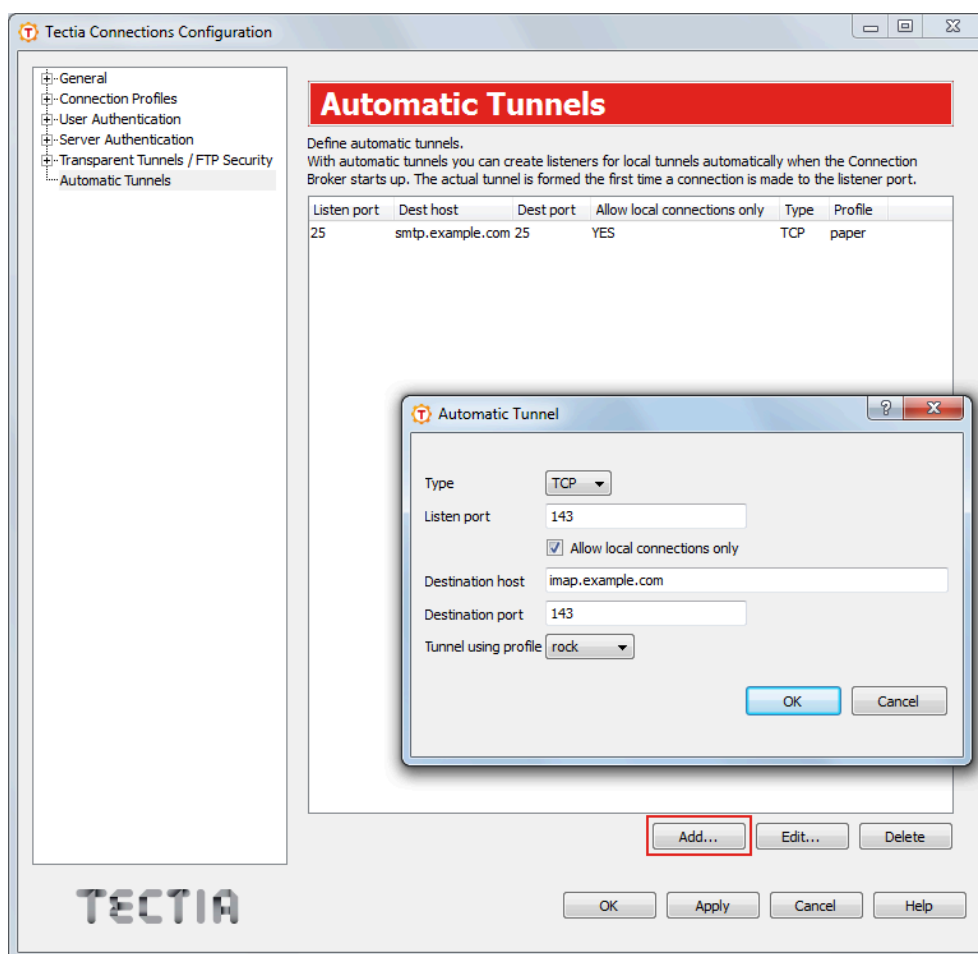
Tectia Connections Configuration

General
Connection Profiles
User Authentication
Server Authentication
Transparent Tunnels / FTP Security
Automatic Tunnels

Automatic Tunnels

Define automatic tunnels.
With automatic tunnels you can create listeners for local tunnels automatically when the Connection Broker starts up. The actual tunnel is formed the first time a connection is made to the listener port.

| Listen port | Dest host | Dest port | Allow local connections only | Type | Profile |
|---|---|---|---|---|---|
| 25 | smtp.example.com | 25 | YES | TCP | paper |

Automatic Tunnel

Type TCP
Listen port 143
Allow local connections only
Destination host imap.example.com
Destination port 143
Tunnel using profile rock

OK Cancel

Add... Edit... Delete

TECTIA

OK Apply Cancel Help